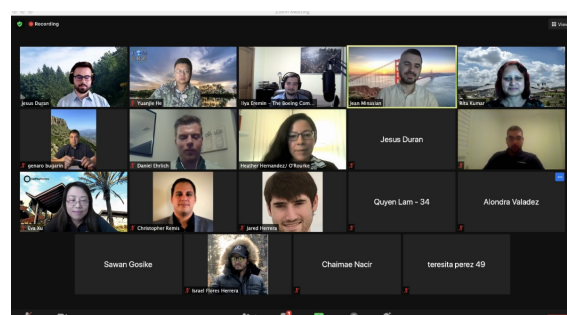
Recording

View

Jesus Duran
Yuanjie He
Ilya Eremin - The Boeing Com...
Jean Minasian
Rita Kumar
genaro bugarin
Daniel Ehrlich
Heather Hernandez/ O'Rourke
Jesus Duran
Eva Xu
Christopher Ramis
Jared Herrera
Quyen Lam - 34
Alondra Valadez
Sawan Gosike
Israel Flores Herrera
Chaimae Nacir
teresita perez 49